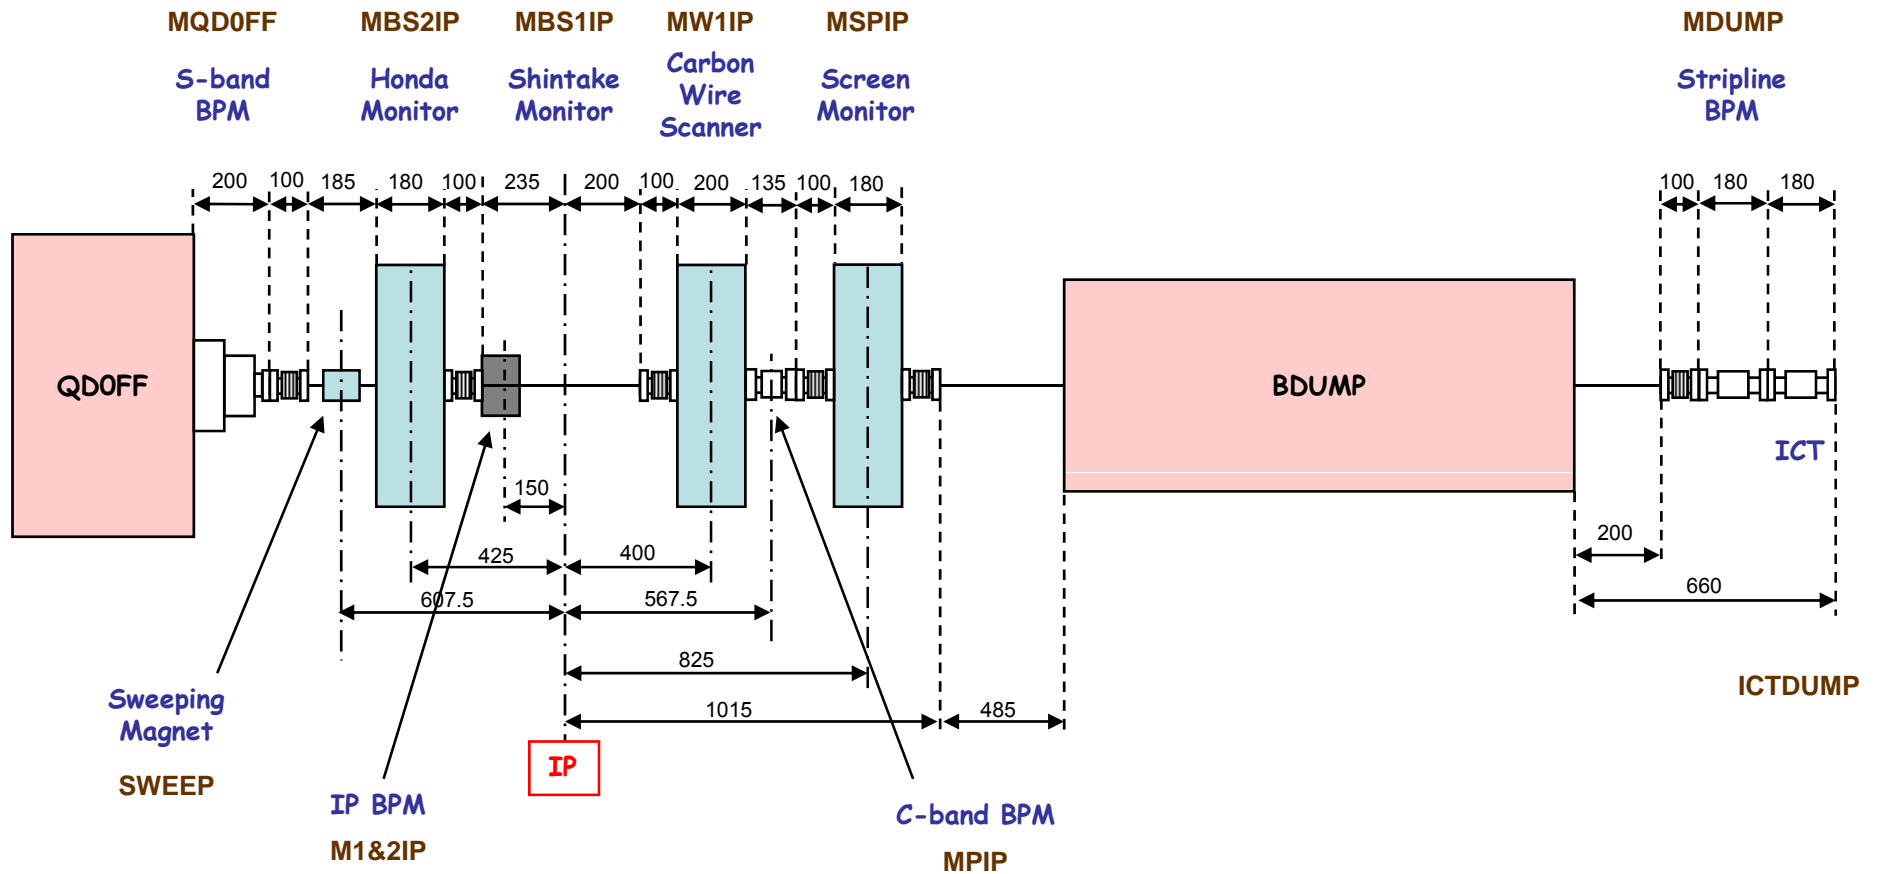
MQD0FF S-band BPM

MBS2IP Honda Monitor

MBS1IP Shintake Monitor

MW1IP Carbon Wire Scanner

MSPIP Screen Monitor

MDUMP Stripline BPM

200 100 185 180 100 235 200 100 200 135 100 180

100 180 180

QD0FF

BDUMP

ICT

150

425 400

607.5 567.5

825

1015 485

200

660

Sweeping Magnet

SWEEP

IP BPM

M1&2IP

IP

C-band BPM

MPIP

ICTDUMP